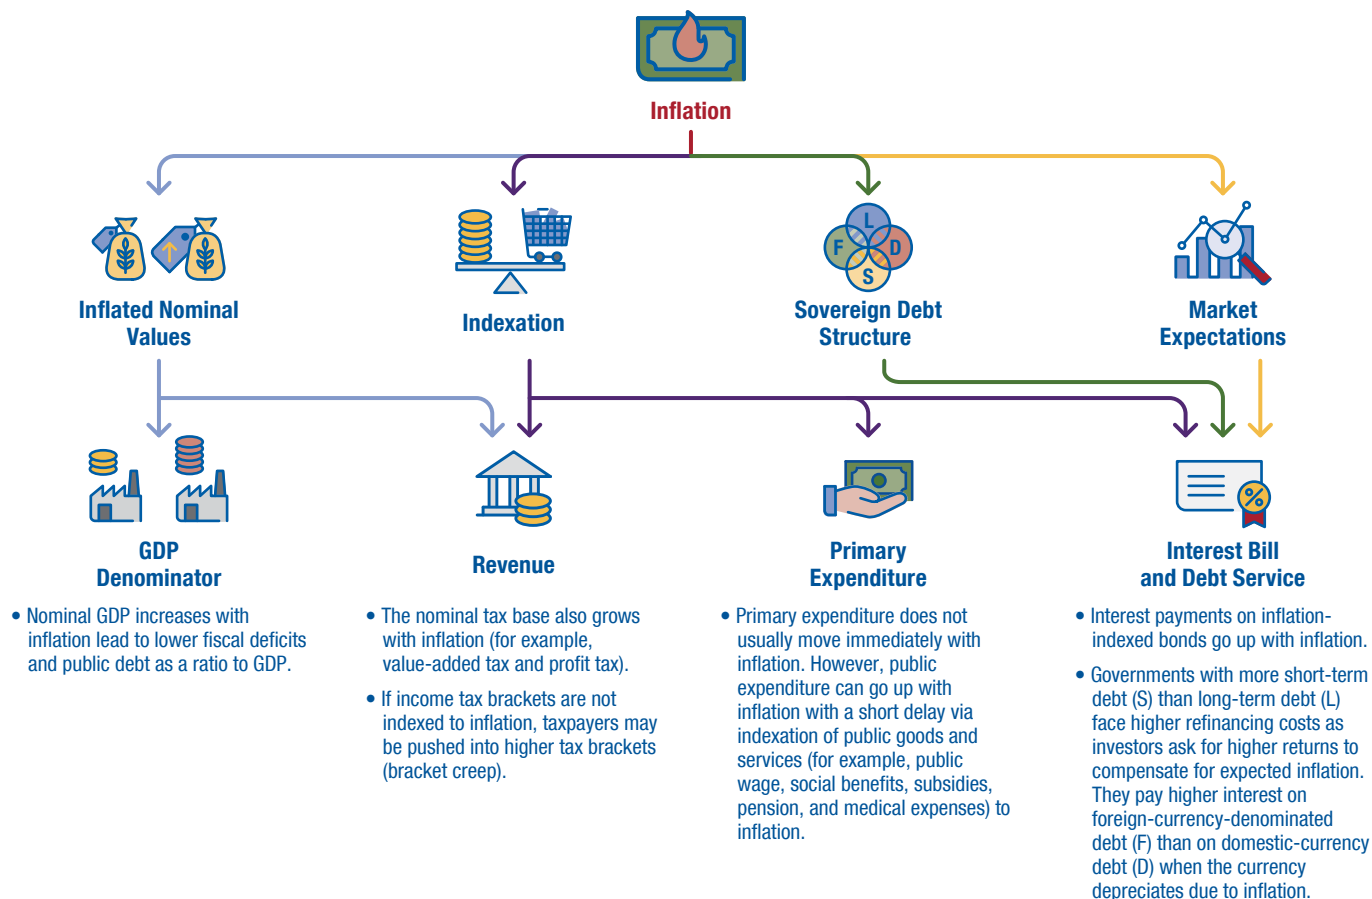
Inflation

Inflated Nominal Values

Indexation

L
F
D
S

Sovereign Debt Structure

Market Expectations

GDP Denominator

• Nominal GDP increases with inflation lead to lower fiscal deficits and public debt as a ratio to GDP.

Revenue

• The nominal tax base also grows with inflation (for example, value-added tax and profit tax).

• If income tax brackets are not indexed to inflation, taxpayers may be pushed into higher tax brackets (bracket creep).

Primary Expenditure

• Primary expenditure does not usually move immediately with inflation. However, public expenditure can go up with inflation with a short delay via indexation of public goods and services (for example, public wage, social benefits, subsidies, pension, and medical expenses) to inflation.

%

Interest Bill and Debt Service

• Interest payments on inflation-indexed bonds go up with inflation.

• Governments with more short-term debt (S) than long-term debt (L) face higher refinancing costs as investors ask for higher returns to compensate for expected inflation. They pay higher interest on foreign-currency-denominated debt (F) than on domestic-currency debt (D) when the currency depreciates due to inflation.